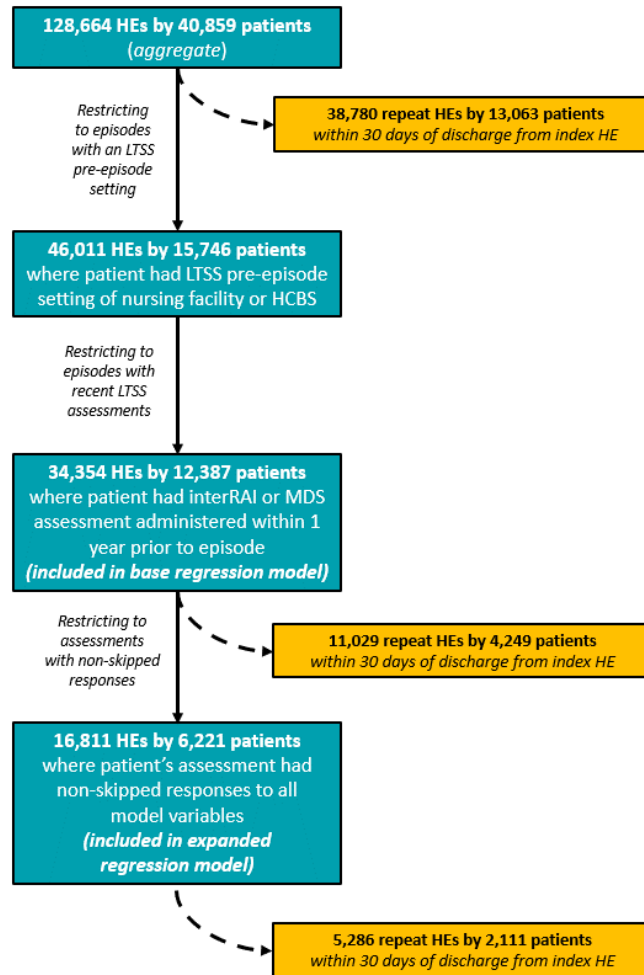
128,664 HEs by 40,859 patients
(aggregate)

Restricting to episodes with an LTSS pre-episode setting

38,780 repeat HEs by 13,063 patients
within 30 days of discharge from index HE

46,011 HEs by 15,746 patients
where patient had LTSS pre-episode setting of nursing facility or HCBS

Restricting to episodes with recent LTSS assessments

34,354 HEs by 12,387 patients
where patient had interRAI or MDS assessment administered within 1 year prior to episode
(included in base regression model)

Restricting to assessments with non-skipped responses

11,029 repeat HEs by 4,249 patients
within 30 days of discharge from index HE

16,811 HEs by 6,221 patients
where patient's assessment had non-skipped responses to all model variables
(included in expanded regression model)

5,286 repeat HEs by 2,111 patients
within 30 days of discharge from index HE